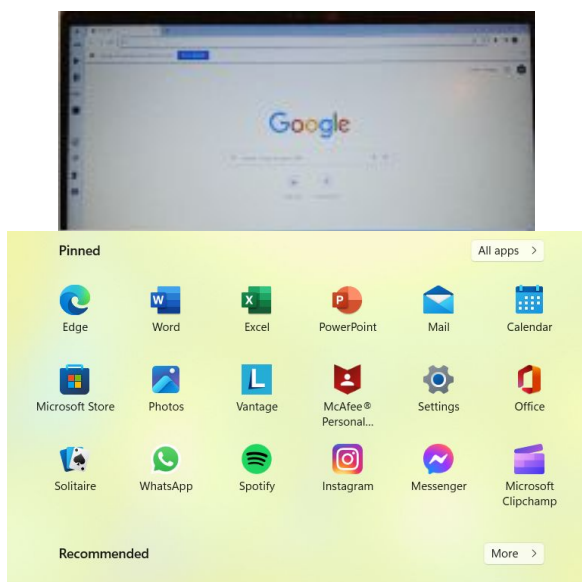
Google

Pinned

All apps >

Edge
Word
Excel
PowerPoint
Mail
Calendar

Microsoft Store
Photos
Vantage
McAfee® Personal...
Settings
Office

Solitaire
WhatsApp
Spotify
Instagram
Messenger
Microsoft Clipchamp

Recommended

More >